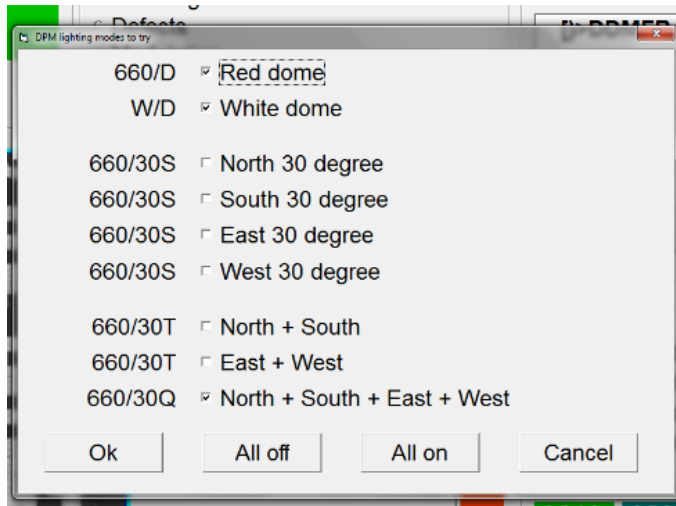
Defects

DPMER

DPM lighting modes to try

660/D Red dome
W/D White dome

660/30S North 30 degree
660/30S South 30 degree
660/30S East 30 degree
660/30S West 30 degree

660/30T North + South
660/30T East + West
660/30Q North + South + East + West

Ok
All off
All on
Cancel